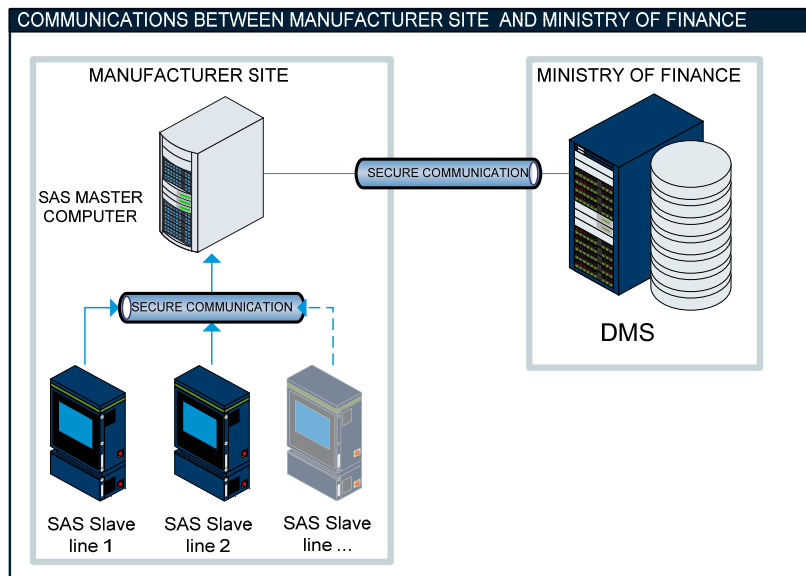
COMMUNICATIONS BETWEEN MANUFACTURER SITE AND MINISTRY OF FINANCE

MANUFACTURER SITE

SAS MASTER COMPUTER

SECURE COMMUNICATION

SAS Slave line 1

SAS Slave line 2

SAS Slave line ...

SECURE COMMUNICATION

MINISTRY OF FINANCE

DMS